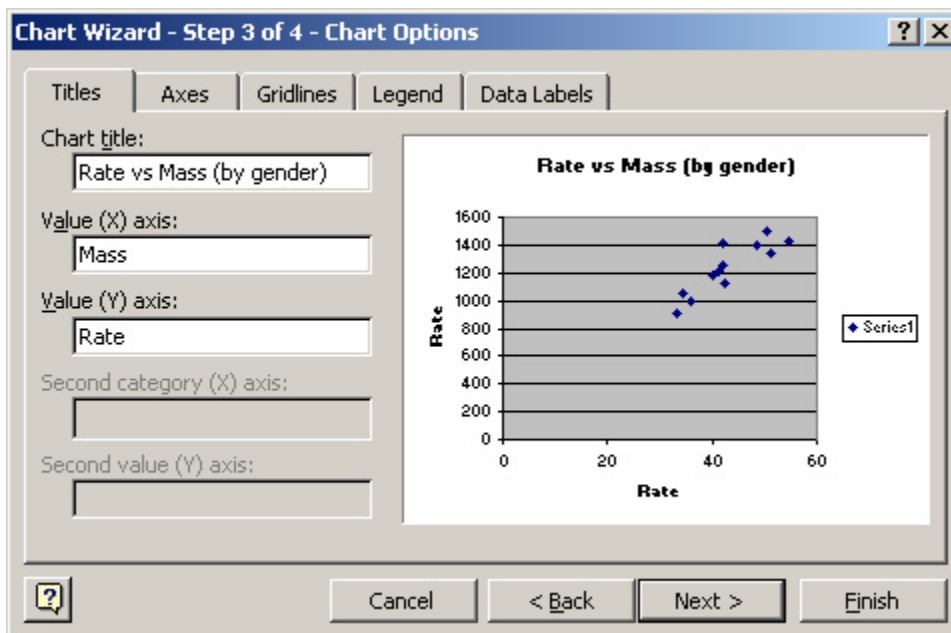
Chart Wizard - Step 3 of 4 - Chart Options

? X

Titles | Axes | Gridlines | Legend | Data Labels

Chart title:
Rate vs Mass (by gender)

Value (X) axis:
Mass

Value (Y) axis:
Rate

Second category (X) axis:

Second value (Y) axis:

Rate vs Mass (by gender)

1600
1400
1200
1000
800
600
400
200
0

Rate

0 20 40 60

Rate

Series1

Cancel | < Back | Next > | Finish